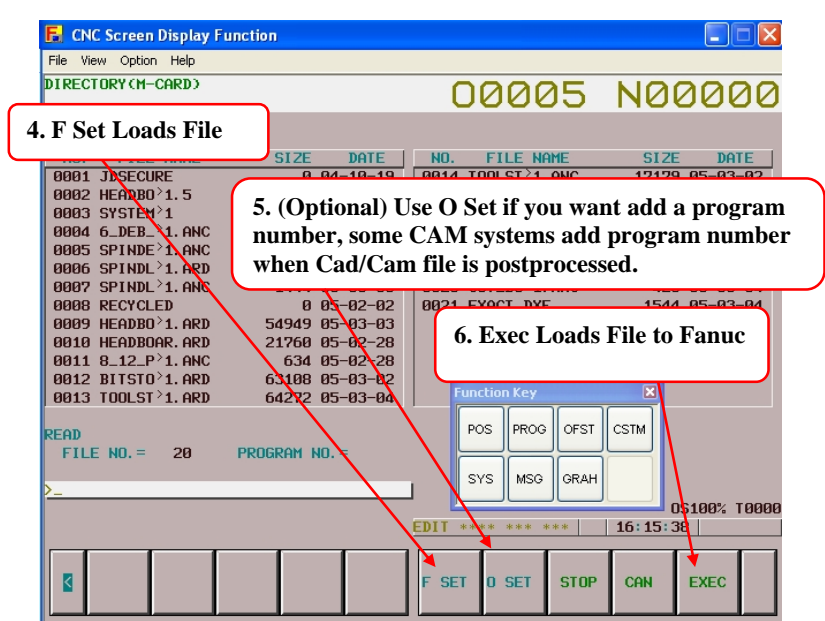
CNC Screen Display Function

File View Option Help

DIRECTORY(M-CARD)

O0005 N00000

4. F Set Loads File

| NO. | FILE NAME | SIZE | DATE |
|---|---|---|---|
| 0001 | JDSECURE | 0 | 04-10-19 |
| 0002 | HEADBO>1.5 | | |
| 0003 | SYSTEM>1 | | |
| 0004 | 6_DEB_>1.ANC | | |
| 0005 | SPINDE>1.ANC | | |
| 0006 | SPINDL>1.ARD | | |
| 0007 | SPINDL>1.ANC | | |
| 0008 | RECYCLED | 0 | 05-02-02 |
| 0009 | HEADBO>1.ARD | 54949 | 05-03-03 |
| 0010 | HEADBOAR.ARD | 21760 | 05-02-28 |
| 0011 | 8_12_P>1.ANC | 634 | 05-02-28 |
| 0012 | BITSTO>1.ARD | 63108 | 05-03-02 |
| 0013 | TOOLST>1.ARD | 64272 | 05-03-04 |

| NO. | FILE NAME | SIZE | DATE |
|---|---|---|---|
| 0014 | TOOLST>1.ANC | 17179 | 05-03-02 |
| 0021 | EXACT.DXF | 1544 | 05-03-04 |

5. (Optional) Use O Set if you want add a program number, some CAM systems add program number when Cad/Cam file is postprocessed.

6. Exec Loads File to Fanuc

Function Key

POS PROG OFST CSTM

SYS MSG GRAH

READ
FILE NO. = 20 PROGRAM NO. =

>_

OS100% T0000

EDIT **** *** *** | 16:15:38 |

F SET O SET STOP CAN EXEC